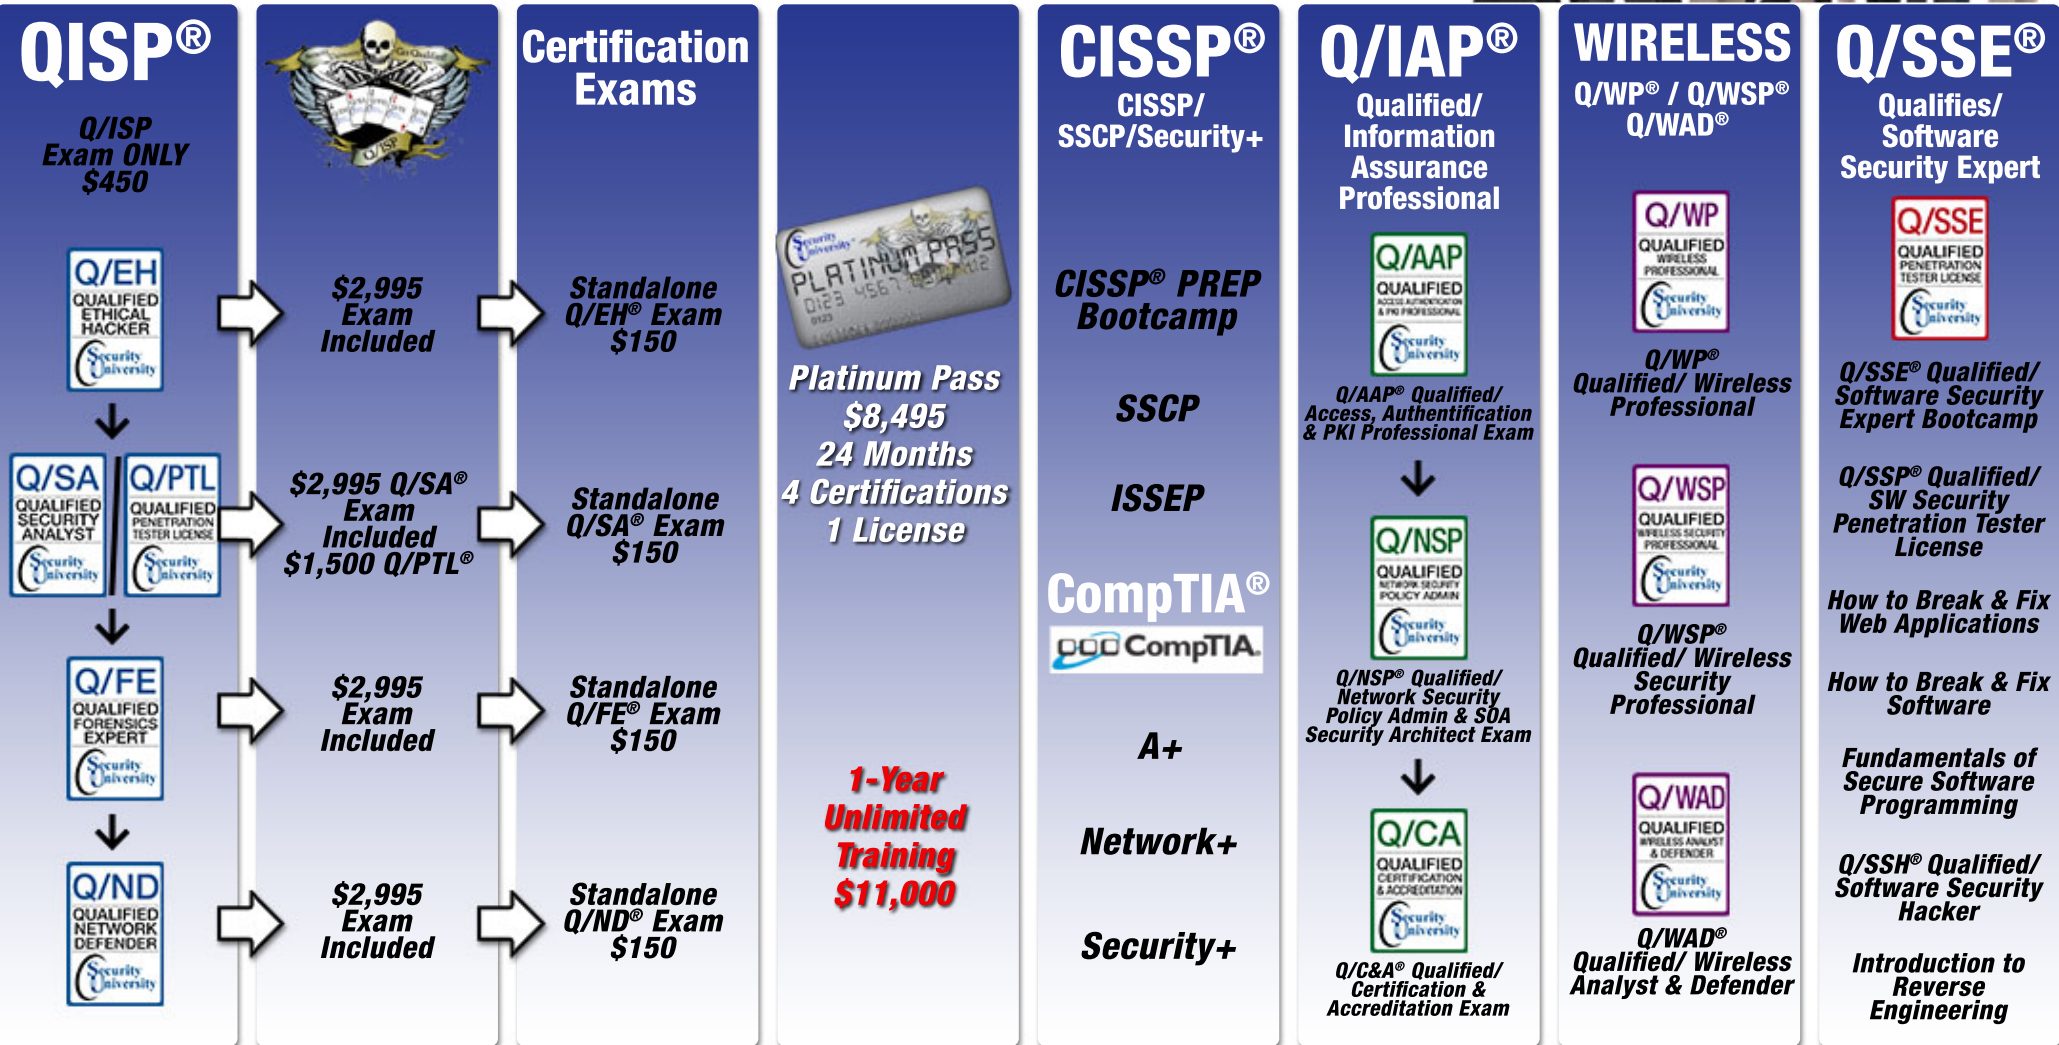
QISP®

Q/ISP Exam ONLY $450

Q/EH QUALIFIED ETHICAL HACKER Security University

Q/SA QUALIFIED SECURITY ANALYST Security University

Q/PTL QUALIFIED PENETRATION TESTER LICENSE Security University

Q/FE QUALIFIED FORENSICS EXPERT Security University

Q/ND QUALIFIED NETWORK DEFENDER Security University

Q/ISP

$2,995 Exam Included

$2,995 Q/SA® Exam Included $1,500 Q/PTL®

$2,995 Exam Included

$2,995 Exam Included

Certification Exams

Standalone Q/EH® Exam $150

Standalone Q/SA® Exam $150

Standalone Q/FE® Exam $150

Standalone Q/ND® Exam $150

Security University PLATINUM PASS 0123 4567 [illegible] 0123

Platinum Pass $8,495 24 Months 4 Certifications 1 License

1-Year Unlimited Training $11,000

CISSP®

CISSP/ SSCP/Security+

CISSP® PREP Bootcamp

SSCP

ISSEP

CompTIA®

CompTIA.

A+

Network+

Security+

Q/IAP®

Qualified/ Information Assurance Professional

Q/AAP QUALIFIED ACCESS AUTHENTICATION & PKI PROFESSIONAL Security University

Q/AAP® Qualified/ Access, Authentification & PKI Professional Exam

Q/NSP QUALIFIED NETWORK SECURITY POLICY ADMIN Security University

Q/NSP® Qualified/ Network Security Policy Admin & SOA Security Architect Exam

Q/CA QUALIFIED CERTIFICATION & ACCREDITATION Security University

Q/C&A® Qualified/ Certification & Accreditation Exam

WIRELESS

Q/WP® / Q/WSP® Q/WAD®

Q/WP QUALIFIED WIRELESS PROFESSIONAL Security University

Q/WP® Qualified/ Wireless Professional

Q/WSP QUALIFIED WIRELESS SECURITY PROFESSIONAL Security University

Q/WSP® Qualified/ Wireless Security Professional

Q/WAD QUALIFIED WIRELESS ANALYST & DEFENDER Security University

Q/WAD® Qualified/ Wireless Analyst & Defender

Q/SSE®

Qualifies/ Software Security Expert

Q/SSE QUALIFIED PENETRATION TESTER LICENSE Security University

Q/SSE® Qualified/ Software Security Expert Bootcamp

Q/SSP® Qualified/ SW Security Penetration Tester License

How to Break & Fix Web Applications

How to Break & Fix Software

Fundamentals of Secure Software Programming

Q/SSH® Qualified/ Software Security Hacker

Introduction to Reverse Engineering